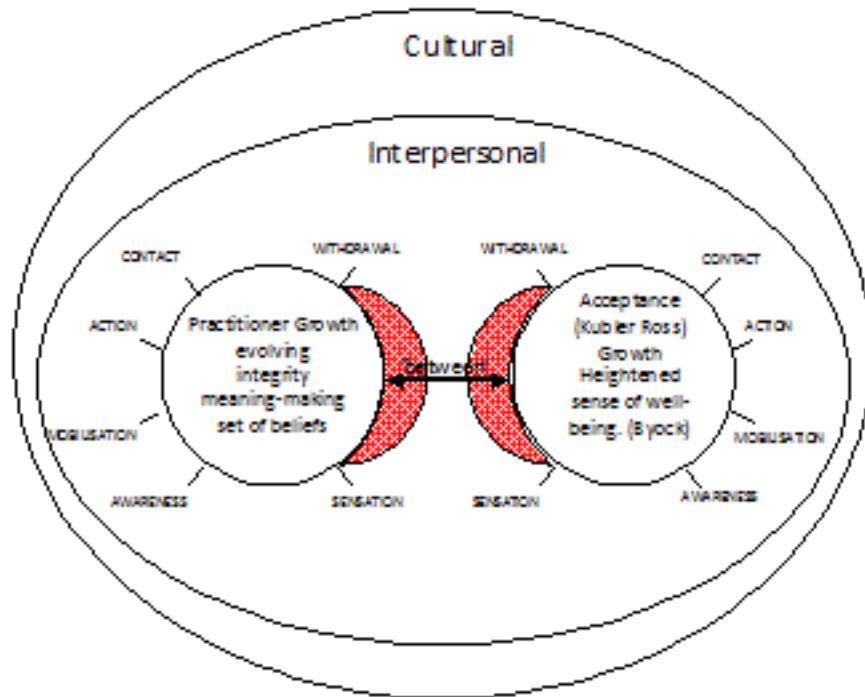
Cultural

Interpersonal

CONTACT

WITHDRAWAL

WITHDRAWAL

CONTACT

ACTION

Practitioner Growth evolving integrity meaning-making set of beliefs

between

Acceptance (Kubler Ross) Growth Heightened sense of well-being. (Byock)

ACTION

MOBILISATION

MOBILISATION

AWARENESS

SENSATION

SENSATION

AWARENESS